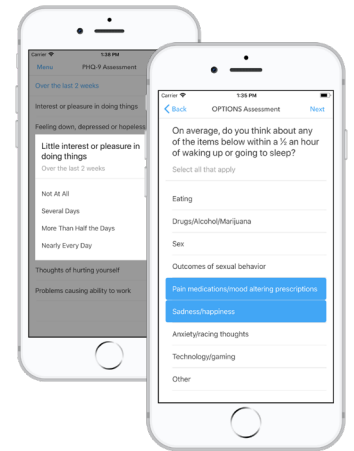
Carrier
1:38 PM
Menu
PHQ-9 Assessment
Over the last 2 weeks
Interest or pleasure in doing things
Feeling down, depressed or hopeless
Little interest or pleasure in doing things
Over the last 2 weeks
Not At All
Several Days
More Than Half the Days
Nearly Every Day
Thoughts of hurting yourself
Problems causing ability to work

Carrier
1:35 PM
Back
OPTIONS Assessment
Next
On average, do you think about any of the items below within a ½ an hour of waking up or going to sleep?
Select all that apply
Eating
Drugs/Alcohol/Marijuana
Sex
Outcomes of sexual behavior
Pain medications/mood altering prescriptions
Sadness/happiness
Anxiety/racing thoughts
Technology/gaming
Other